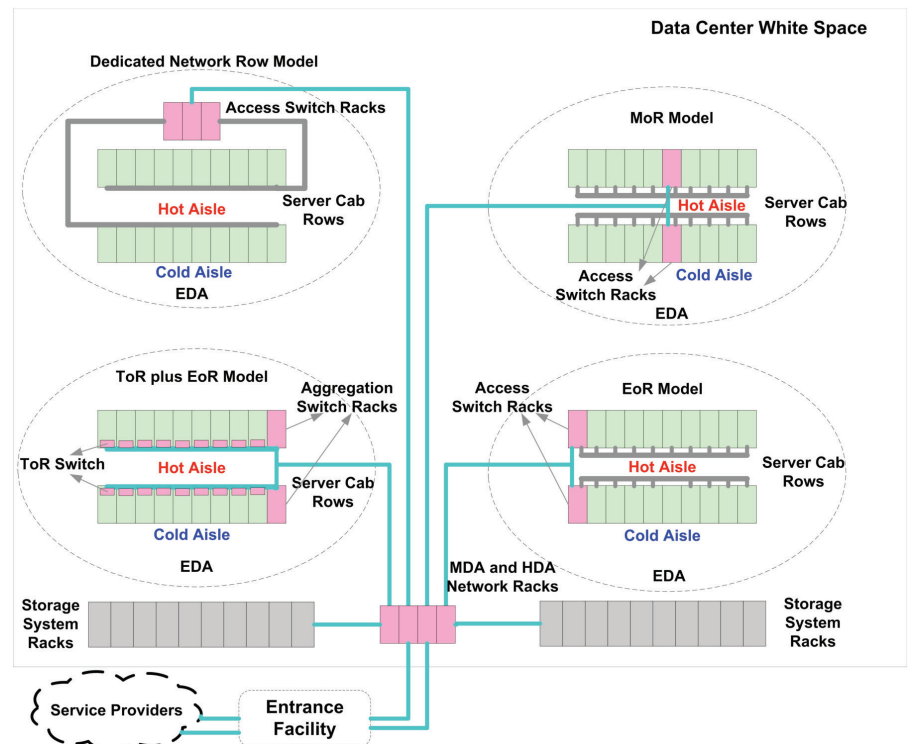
Data Center White Space

Dedicated Network Row Model

Access Switch Racks

Server Cab Rows

Hot Aisle

Cold Aisle

EDA

MoR Model

Hot Aisle

Server Cab Rows

Access Switch Racks

Cold Aisle

EDA

ToR plus EoR Model

Aggregation Switch Racks

ToR Switch

Hot Aisle

Server Cab Rows

Cold Aisle

EDA

Access Switch Racks

EoR Model

Hot Aisle

Server Cab Rows

Cold Aisle

EDA

MDA and HDA Network Racks

Storage System Racks

Storage System Racks

Service Providers

Entrance Facility